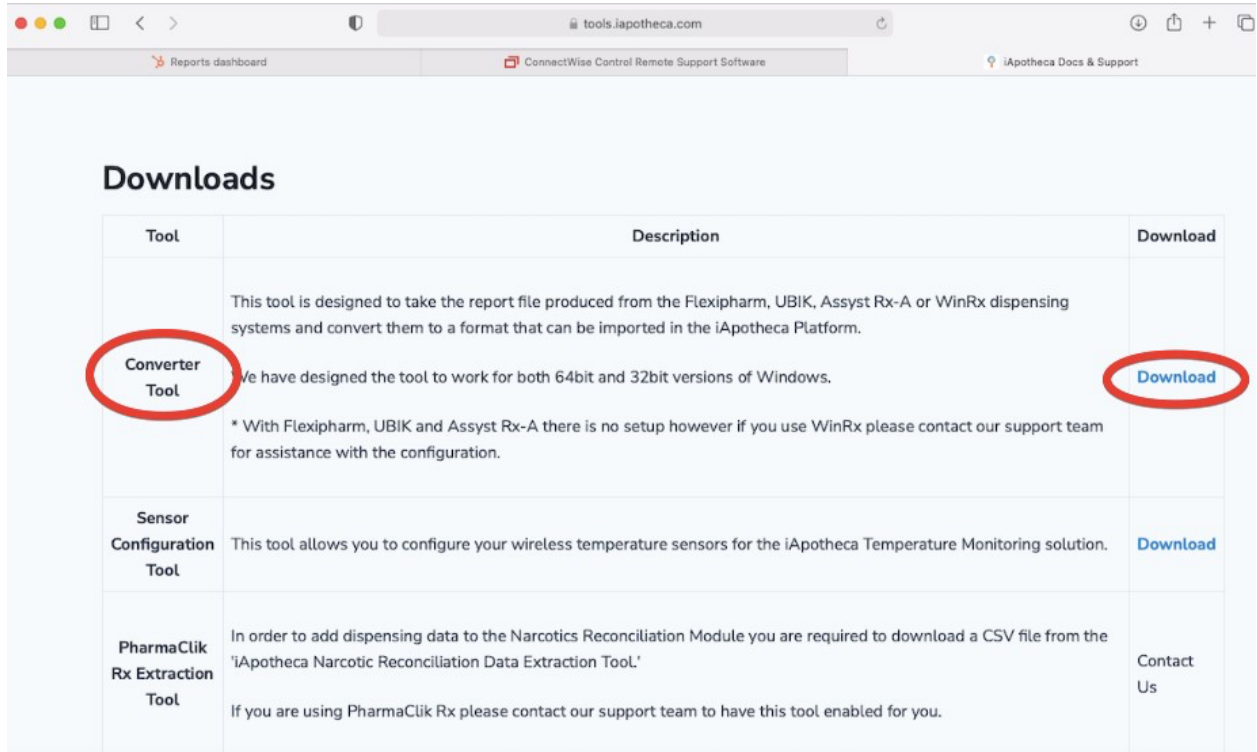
tools.iapotheca.com

Reports dashboard | ConnectWise Control Remote Support Software | iApotheca Docs & Support

Downloads

| Tool | Description | Download |
|---|---|---|
| Converter Tool | This tool is designed to take the report file produced from the Flexipharm, UBIK, Assyst Rx-A or WinRx dispensing systems and convert them to a format that can be imported in the iApotheca Platform. We have designed the tool to work for both 64bit and 32bit versions of Windows. * With Flexipharm, UBIK and Assyst Rx-A there is no setup however if you use WinRx please contact our support team for assistance with the configuration. | Download |
| Sensor Configuration Tool | This tool allows you to configure your wireless temperature sensors for the iApotheca Temperature Monitoring solution. | Download |
| PharmaClik Rx Extraction Tool | In order to add dispensing data to the Narcotics Reconciliation Module you are required to download a CSV file from the 'iApotheca Narcotic Reconciliation Data Extraction Tool.' If you are using PharmaClik Rx please contact our support team to have this tool enabled for you. | Contact Us |